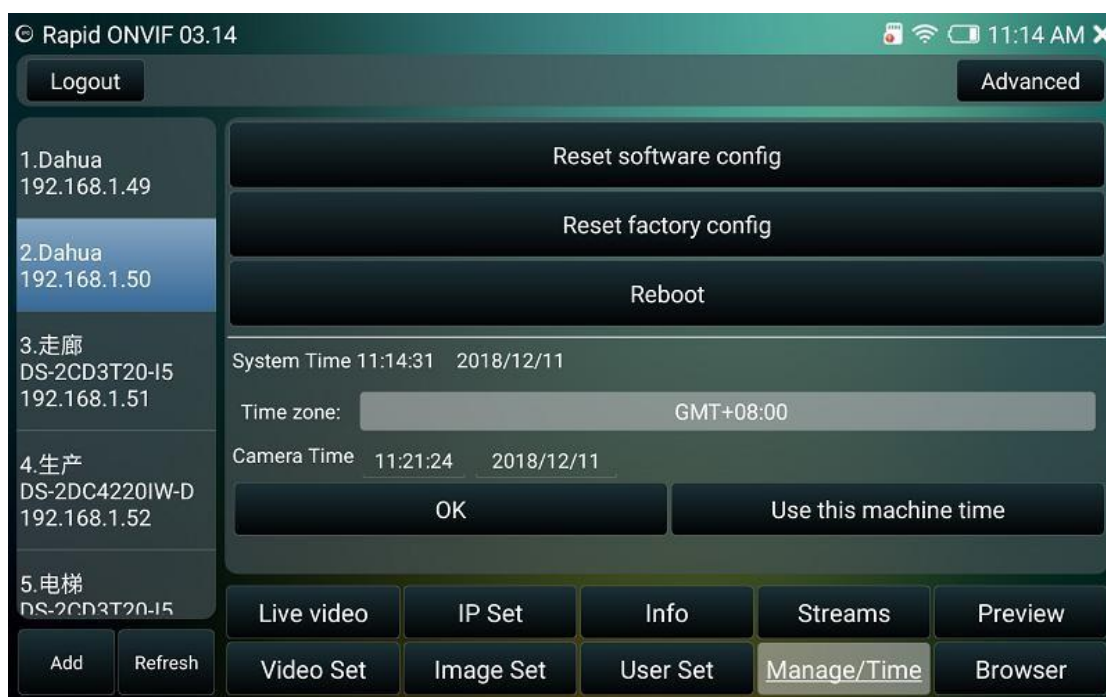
© Rapid ONVIF 03.14

11:14 AM

Logout

Advanced

1.Dahua
192.168.1.49

2.Dahua
192.168.1.50

3.走廊
DS-2CD3T20-I5
192.168.1.51

4.生产
DS-2DC4220IW-D
192.168.1.52

5.电梯
DS-2CD3T20-I5

Add

Refresh

Reset software config

Reset factory config

Reboot

System Time 11:14:31 2018/12/11

Time zone: GMT+08:00

Camera Time 11:21:24 2018/12/11

OK

Use this machine time

| Live video | IP Set | Info | Streams | Preview |
|---|---|---|---|---|
| Video Set | Image Set | User Set | Manage/Time | Browser |